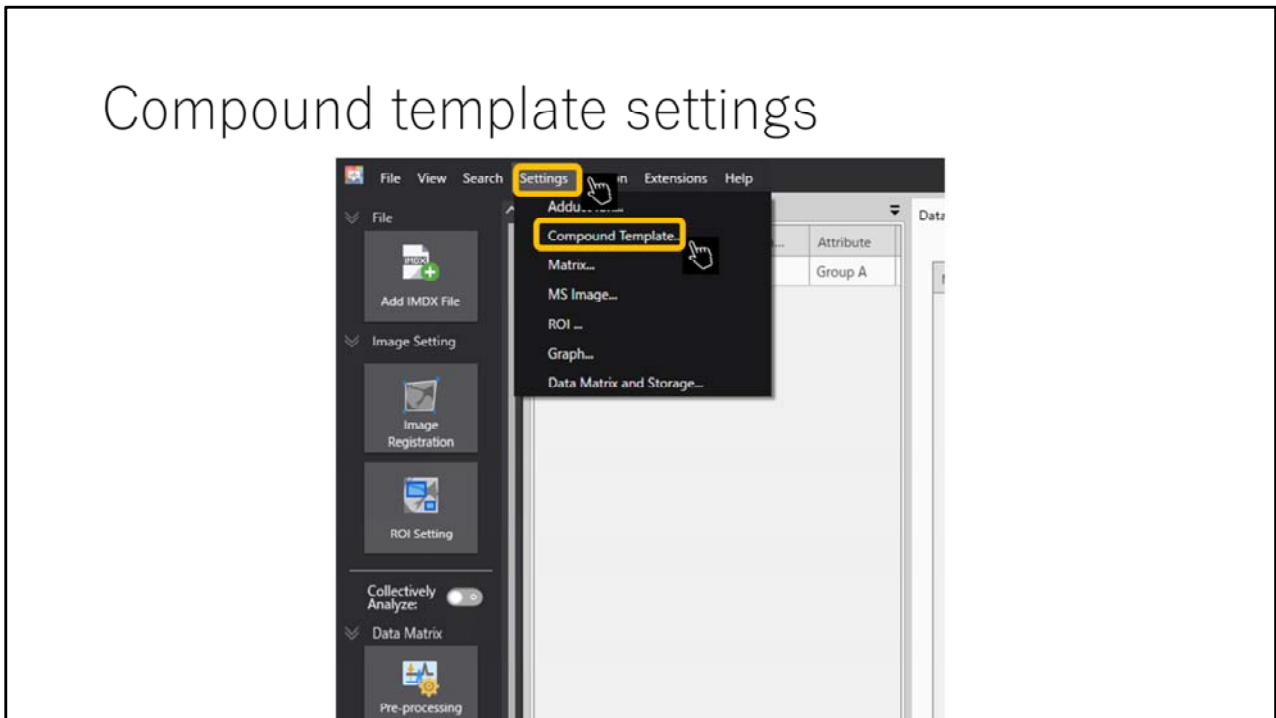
Compound template settings

File View Search Settings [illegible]n Extensions Help

File

IMDX

Add IMDX File

Image Setting

Image Registration

ROI Setting

Collectively Analyze:

Data Matrix

Pre-processing

Adduc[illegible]

Compound Template...

Matrix...

MS Image...

ROI ...

Graph...

Data Matrix and Storage...

Attribute

Group A

Data